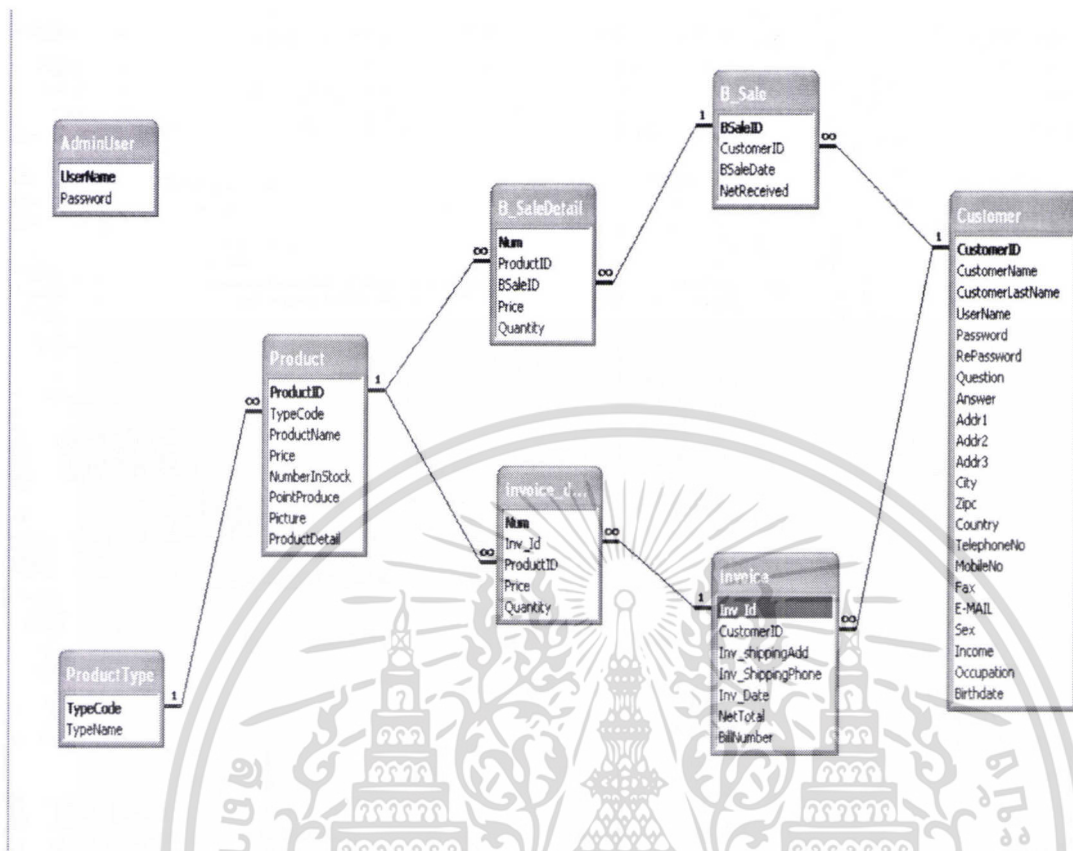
AdminUser
UserName
Password

B_SaleDetail
Num
ProductID
BSaleID
Price
Quantity

B_Sale
BSaleID
CustomerID
BSaleDate
NetReceived

Customer
CustomerID
CustomerName
CustomerLastName
UserName
Password
RePassword
Question
Answer
Addr1
Addr2
Addr3
City
Zipc
Country
TelephoneNo
MobileNo
Fax
E-MAIL
Sex
Income
Occupation
Birthdate

Product
ProductID
TypeCode
ProductName
Price
NumberInStock
PointProduce
Picture
ProductDetail

invoice_d...
Num
Inv_Id
ProductID
Price
Quantity

invoice
Inv_Id
CustomerID
Inv_shippingAdd
Inv_ShippingPhone
Inv_Date
NetTotal
BillNumber

ProductType
TypeCode
TypeName

1
∞
1
∞
1
∞
1
∞
1
∞
∞
1
∞
1
∞